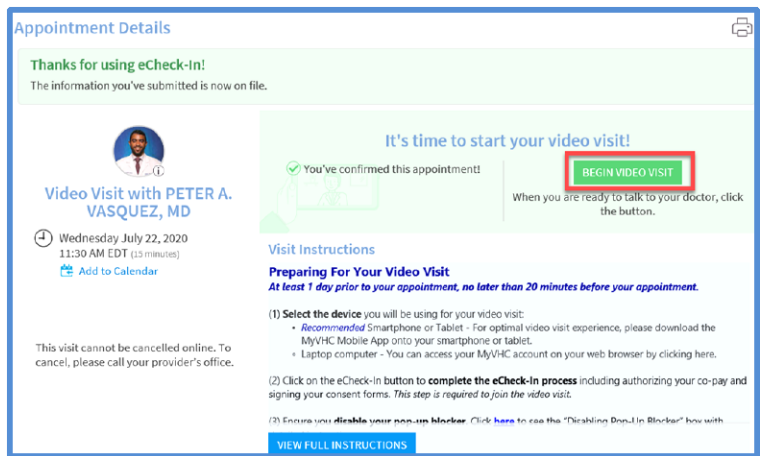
Appointment Details

Thanks for using eCheck-In!
The information you've submitted is now on file.

Video Visit with PETER A. VASQUEZ, MD

Wednesday July 22, 2020
11:30 AM EDT (15 minutes)
Add to Calendar

This visit cannot be cancelled online. To cancel, please call your provider's office.

It's time to start your video visit!

You've confirmed this appointment!

BEGIN VIDEO VISIT

When you are ready to talk to your doctor, click the button.

Visit Instructions

Preparing For Your Video Visit
At least 1 day prior to your appointment, no later than 20 minutes before your appointment.

(1) Select the device you will be using for your video visit:
• Recommended Smartphone or Tablet - For optimal video visit experience, please download the MyVHC Mobile App onto your smartphone or tablet.
• Laptop computer - You can access your MyVHC account on your web browser by clicking here.

(2) Click on the eCheck-In button to complete the eCheck-In process including authorizing your co-pay and signing your consent forms. This step is required to join the video visit.

(3) Ensure you disable your pop-up blocker. Click here to see the "Disabling Pop-Up Blocker" box with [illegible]

VIEW FULL INSTRUCTIONS